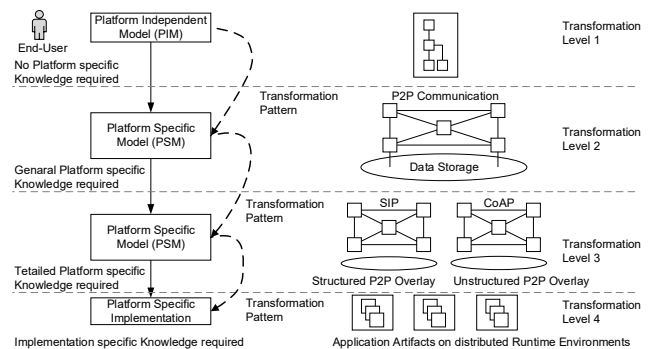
End-User

Platform Independent Model (PIM)

No Platform specific Knowledge required

Transformation Level 1

Transformation Pattern

Platform Specific Model (PSM)

P2P Communication

Data Storage

Genaral Platform specific Knowledge required

Transformation Level 2

Transformation Pattern

Platform Specific Model (PSM)

SIP

CoAP

Tetailed Platform specific Knowledge required

Structured P2P Overlay

Unstructured P2P Overlay

Transformation Level 3

Transformation Pattern

Platform Specific Implementation

Transformation Level 4

Implementation specific Knowledge required

Application Artifacts on distributed Runtime Environments